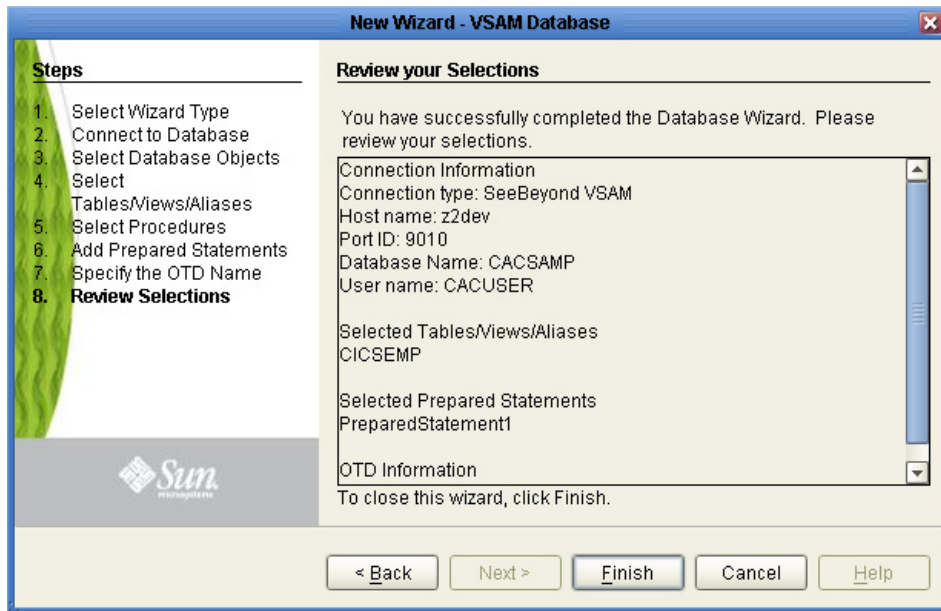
New Wizard - VSAM Database

Steps

1. Select Wizard Type
2. Connect to Database
3. Select Database Objects
4. Select Tables/Views/Aliases
5. Select Procedures
6. Add Prepared Statements
7. Specify the OTD Name
8. Review Selections

Sun microsystems

Review your Selections

You have successfully completed the Database Wizard. Please review your selections.

Connection Information
Connection type: SeeBeyond VSAM
Host name: z2dev
Port ID: 9010
Database Name: CACSAMP
User name: CACUSER

Selected Tables/Views/Aliases
CICSEMP

Selected Prepared Statements
PreparedStatement1

OTD Information

To close this wizard, click Finish.

< Back Next > Finish Cancel Help